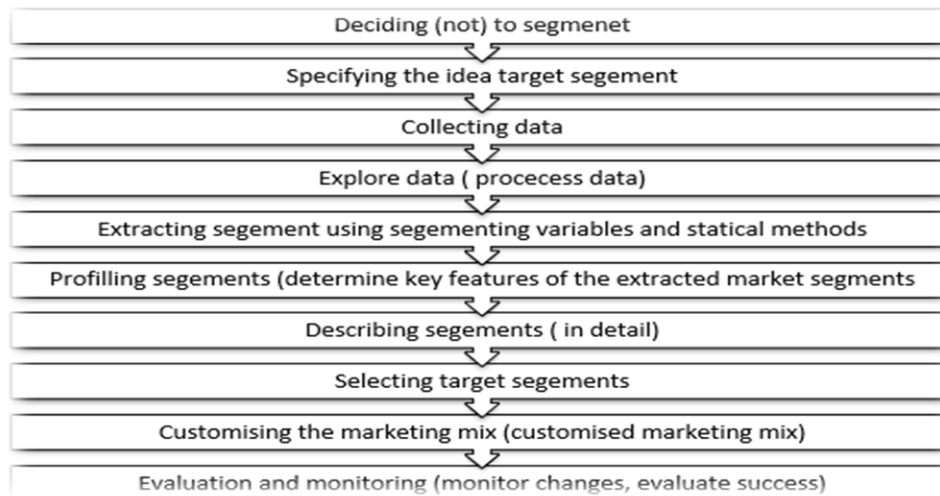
Deciding (not) to segmenet

Specifying the idea target segement

Collecting data

Explore data ( procecess data)

Extracting segement using segementing variables and statical methods

Profilling segements (determine key features of the extracted market segments

Describing segements ( in detail)

Selecting target segements

Customising the marketing mix (customised marketing mix)

Evaluation and monitoring (monitor changes, evaluate success)